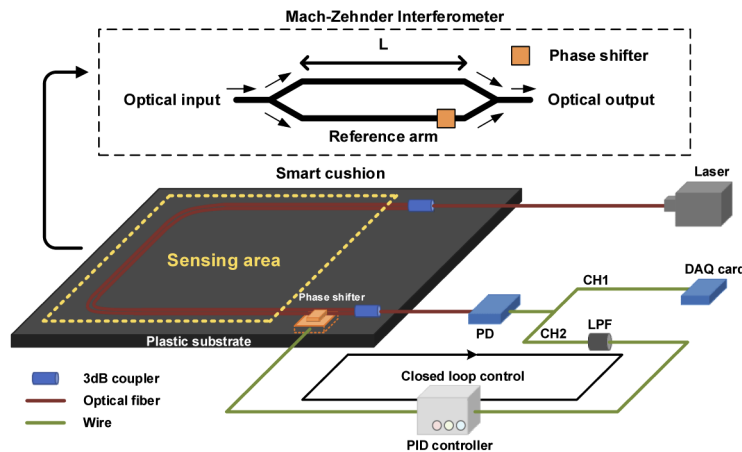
Mach-Zehnder Interferometer

L

Phase shifter

Optical input

Optical output

Reference arm

Smart cushion

Laser

Sensing area

Phase shifter

Plastic substrate

PD

CH1

DAQ card

CH2

LPF

3dB coupler

Optical fiber

Wire

Closed loop control

PID controller